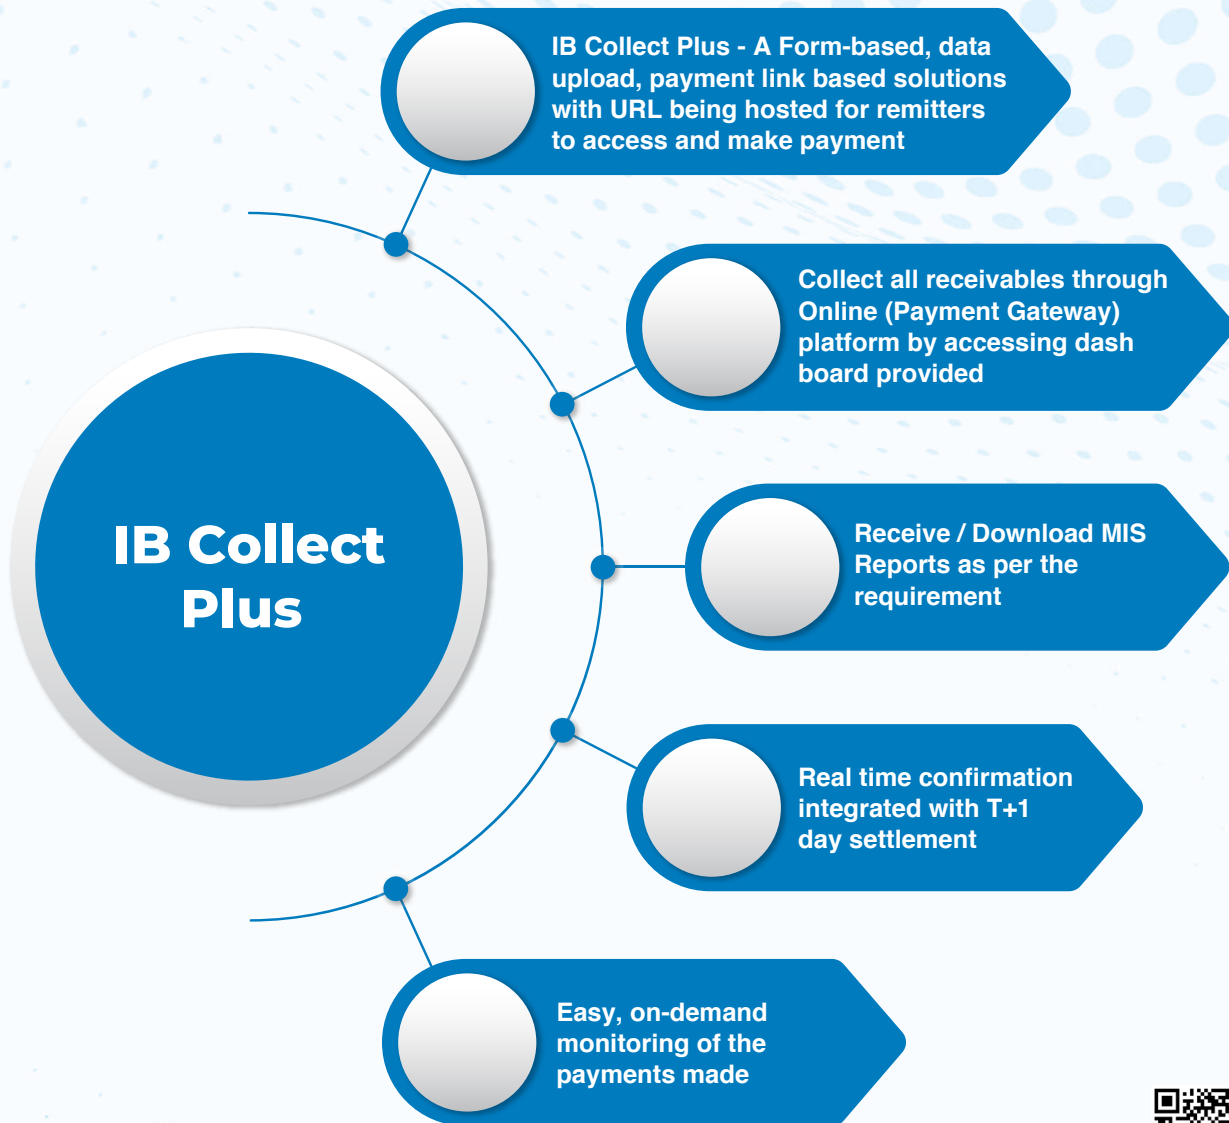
IB Collect Plus

IB Collect Plus - A Form-based, data upload, payment link based solutions with URL being hosted for remitters to access and make payment

Collect all receivables through Online (Payment Gateway) platform by accessing dash board provided

Receive / Download MIS Reports as per the requirement

Real time confirmation integrated with T+1 day settlement

Easy, on-demand monitoring of the payments made